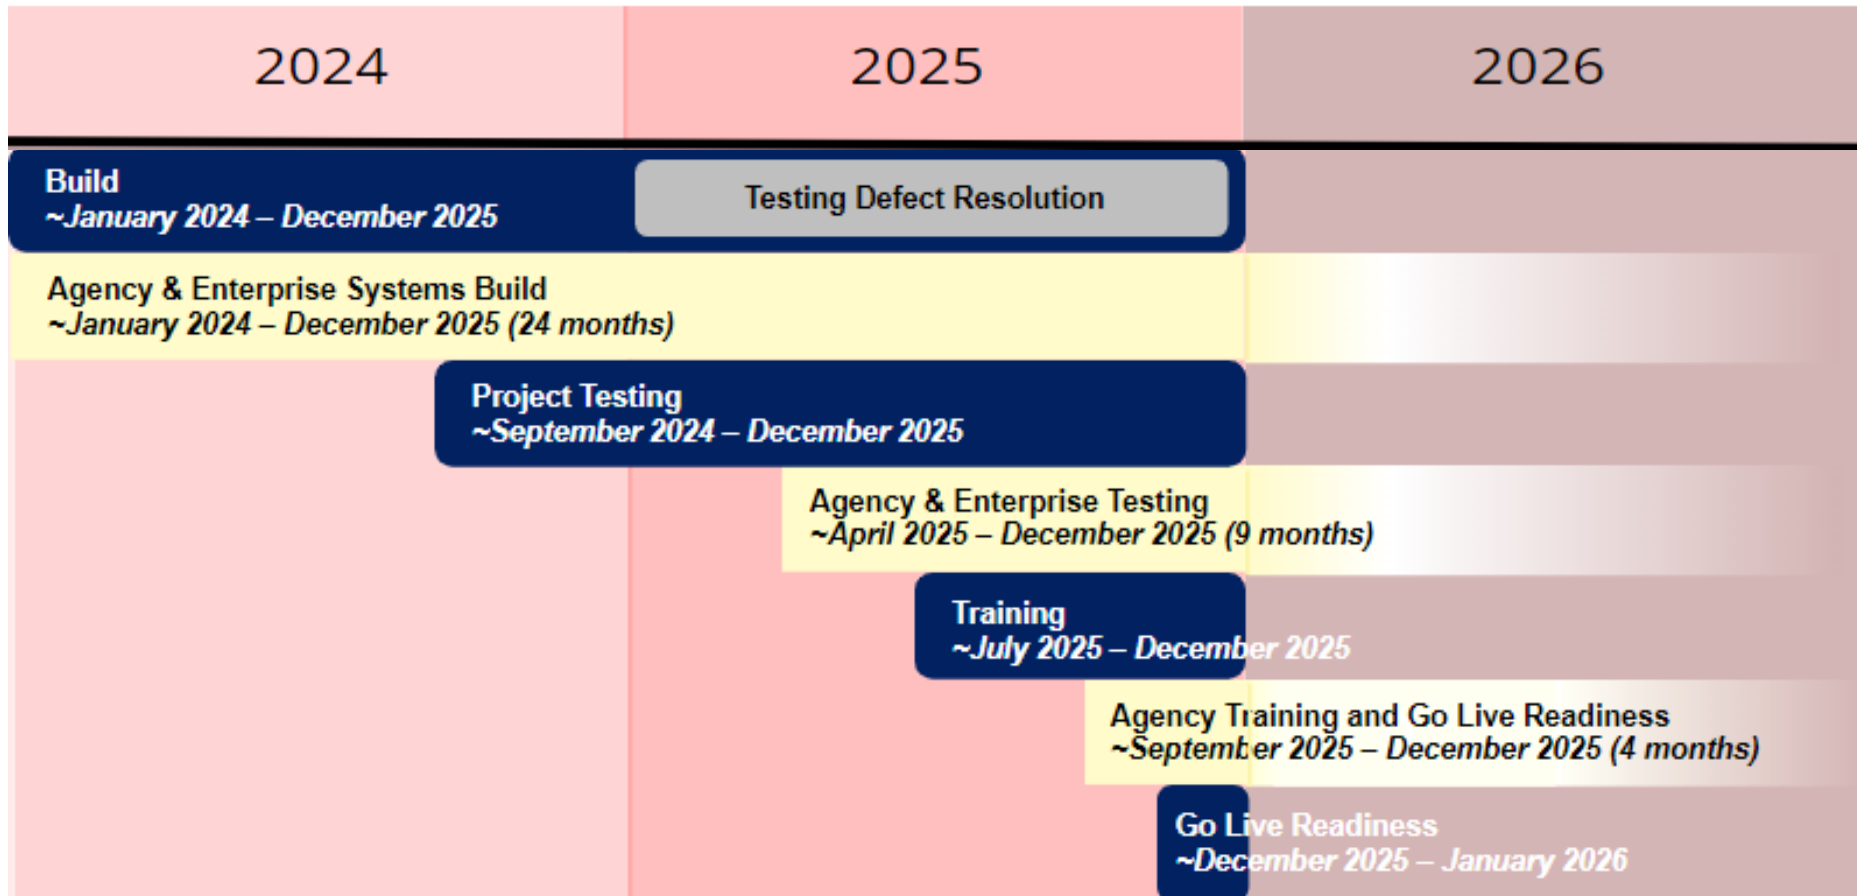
2024

2025

2026

Build
~January 2024 – December 2025

Testing Defect Resolution

Agency & Enterprise Systems Build
~January 2024 – December 2025 (24 months)

Project Testing
~September 2024 – December 2025

Agency & Enterprise Testing
~April 2025 – December 2025 (9 months)

Training
~July 2025 – December 2025

Agency Training and Go Live Readiness
~September 2025 – December 2025 (4 months)

Go Live Readiness
~December 2025 – January 2026